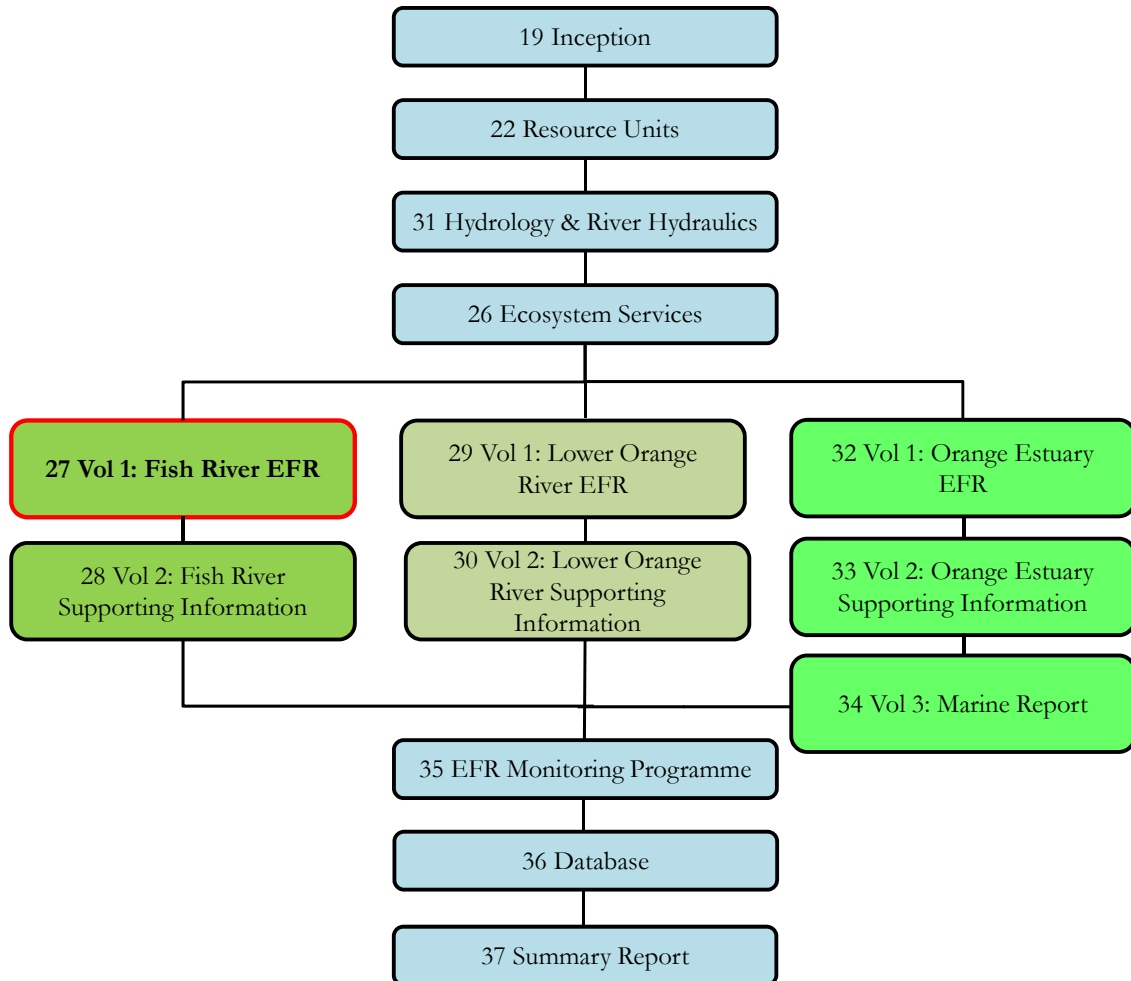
19 Inception

22 Resource Units

31 Hydrology & River Hydraulics

26 Ecosystem Services

27 Vol 1: Fish River EFR

28 Vol 2: Fish River Supporting Information

29 Vol 1: Lower Orange River EFR

30 Vol 2: Lower Orange River Supporting Information

32 Vol 1: Orange Estuary EFR

33 Vol 2: Orange Estuary Supporting Information

34 Vol 3: Marine Report

35 EFR Monitoring Programme

36 Database

37 Summary Report